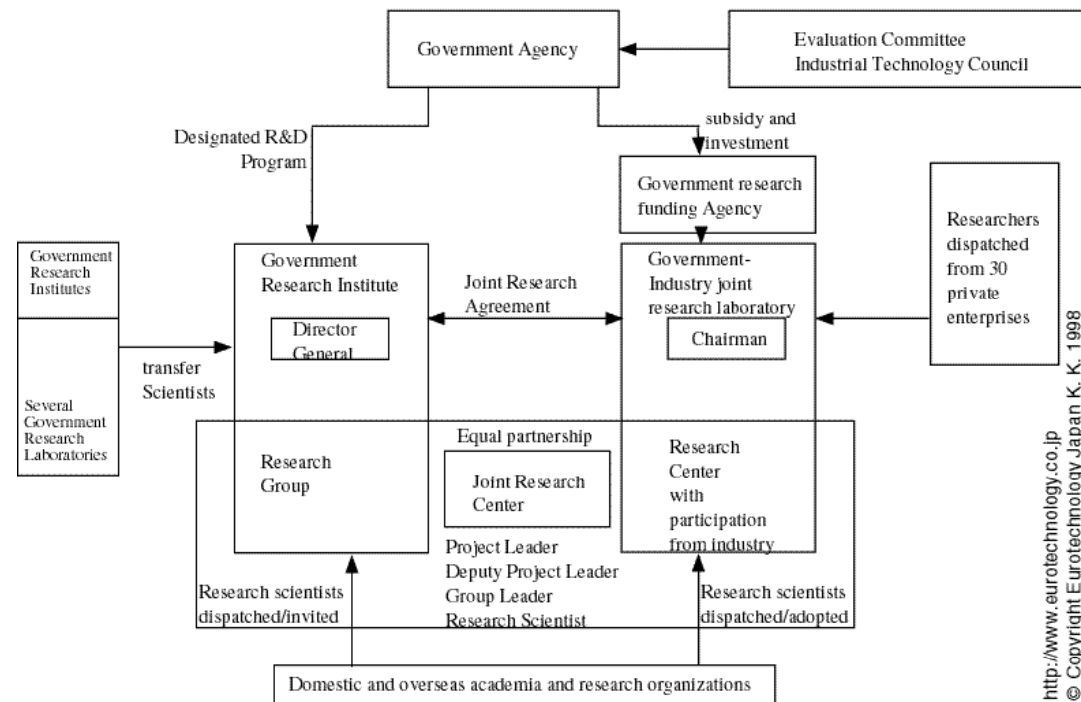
Government Agency

Evaluation Committee
Industrial Technology Council

Designated R&D Program

subsidy and investment

Government research funding Agency

Researchers dispatched from 30 private enterprises

Government Research Institutes

Several Government Research Laboratories

transfer Scientists

Government Research Institute

Director General

Joint Research Agreement

Government-Industry joint research laboratory

Chairman

Equal partnership

Research Group

Joint Research Center

Research Center with participation from industry

Project Leader
Deputy Project Leader
Group Leader
Research Scientist

Research scientists dispatched/invited

Research scientists dispatched/adopted

Domestic and overseas academia and research organizations

http://www.eurotechnology.co.jp
© Copyright Eurotechnology Japan K. K. 1998